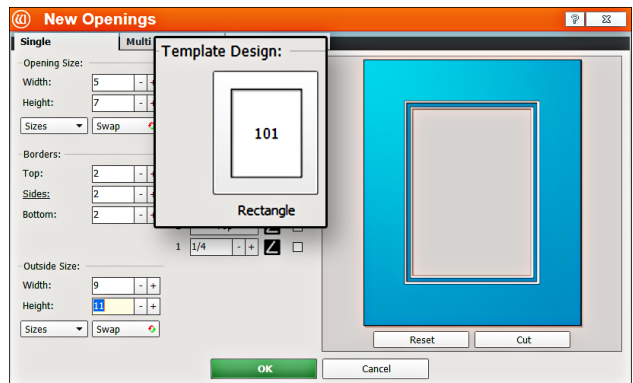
New Openings
?
Single
Multi
Opening Size:
Width: 5 - +
Height: 7 - +
Sizes
Swap
Borders:
Top: 2 - +
Sides: 2 - +
Bottom: 2 - +
1 1/4 - +
Outside Size:
Width: 9 - +
Height: 11 - +
Sizes
Swap
Template Design:
101
Rectangle
Reset
Cut
OK
Cancel